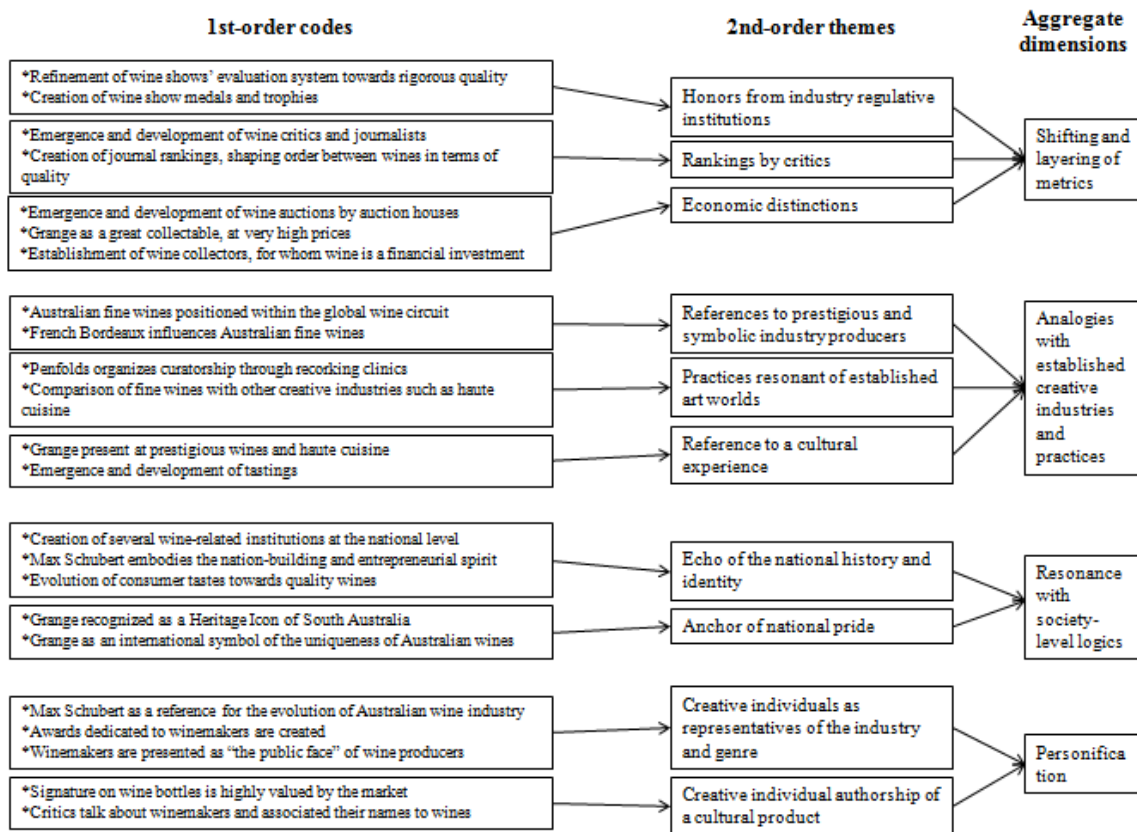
1st-order codes

2nd-order themes

Aggregate dimensions

*Refinement of wine shows' evaluation system towards rigorous quality
*Creation of wine show medals and trophies

*Emergence and development of wine critics and journalists
*Creation of journal rankings, shaping order between wines in terms of quality

*Emergence and development of wine auctions by auction houses
*Grange as a great collectable, at very high prices
*Establishment of wine collectors, for whom wine is a financial investment

Honors from industry regulative institutions

Rankings by critics

Economic distinctions

Shifting and layering of metrics

*Australian fine wines positioned within the global wine circuit
*French Bordeaux influences Australian fine wines

*Penfolds organizes curatorship through recorking clinics
*Comparison of fine wines with other creative industries such as haute cuisine

*Grange present at prestigious wines and haute cuisine
*Emergence and development of tastings

References to prestigious and symbolic industry producers

Practices resonant of established art worlds

Reference to a cultural experience

Analogies with established creative industries and practices

*Creation of several wine-related institutions at the national level
*Max Schubert embodies the nation-building and entrepreneurial spirit
*Evolution of consumer tastes towards quality wines

*Grange recognized as a Heritage Icon of South Australia
*Grange as an international symbol of the uniqueness of Australian wines

Echo of the national history and identity

Anchor of national pride

Resonance with society-level logics

*Max Schubert as a reference for the evolution of Australian wine industry
*Awards dedicated to winemakers are created
*Winemakers are presented as "the public face" of wine producers

*Signature on wine bottles is highly valued by the market
*Critics talk about winemakers and associated their names to wines

Creative individuals as representatives of the industry and genre

Creative individual authorship of a cultural product

Personification